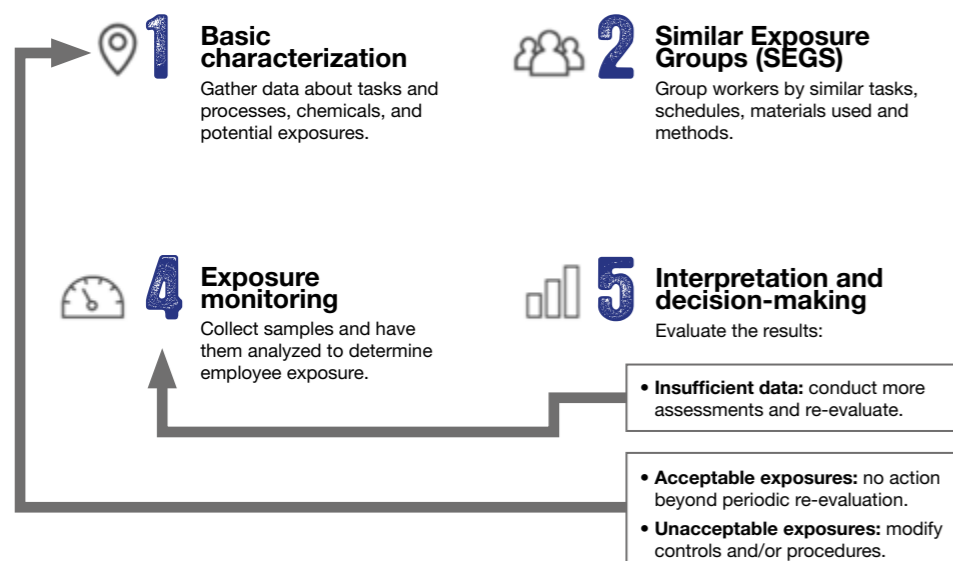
1 Basic characterization

Gather data about tasks and processes, chemicals, and potential exposures.

2 Similar Exposure Groups (SEGS)

Group workers by similar tasks, schedules, materials used and methods.

4 Exposure monitoring

Collect samples and have them analyzed to determine employee exposure.

5 Interpretation and decision-making

Evaluate the results:

• **Insufficient data:** conduct more assessments and re-evaluate.

• **Acceptable exposures:** no action beyond periodic re-evaluation.

• **Unacceptable exposures:** modify controls and/or procedures.